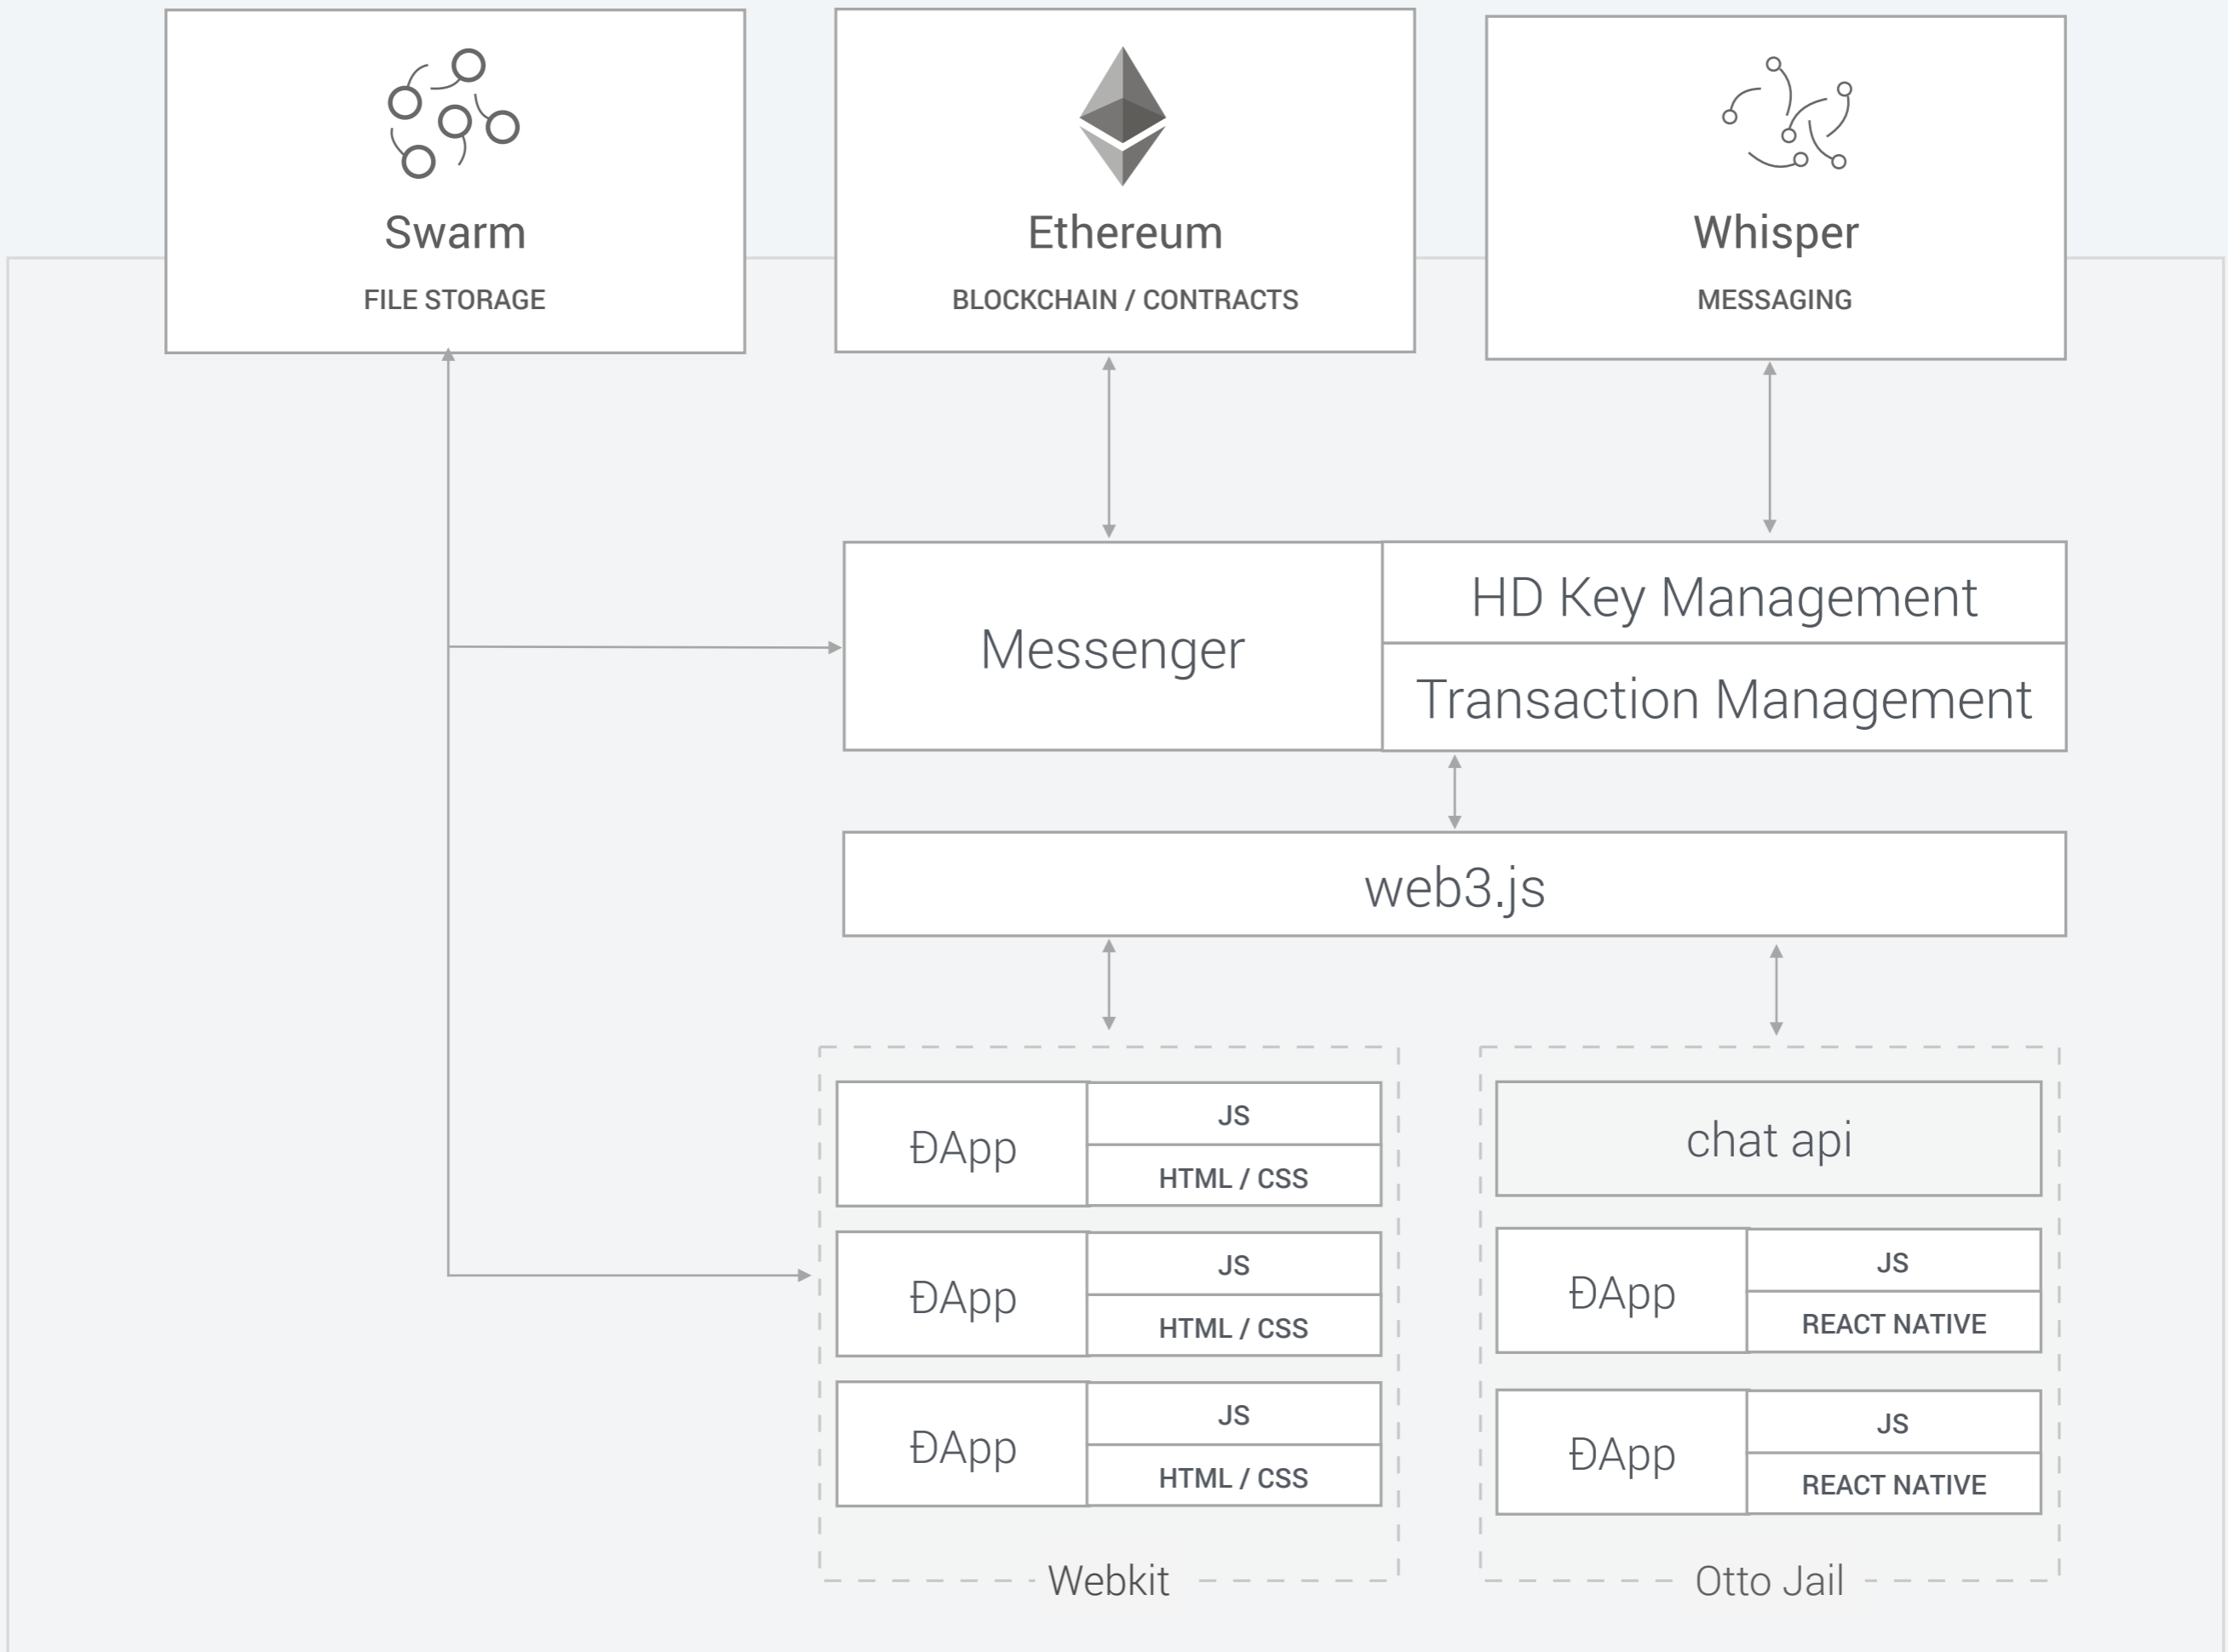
Swarm
FILE STORAGE

Ethereum
BLOCKCHAIN / CONTRACTS

Whisper
MESSAGING

Messenger

HD Key Management

Transaction Management

web3.js

ĐApp
JS
HTML / CSS

ĐApp
JS
HTML / CSS

ĐApp
JS
HTML / CSS

Webkit

chat api

ĐApp
JS
REACT NATIVE

ĐApp
JS
REACT NATIVE

Otto Jail